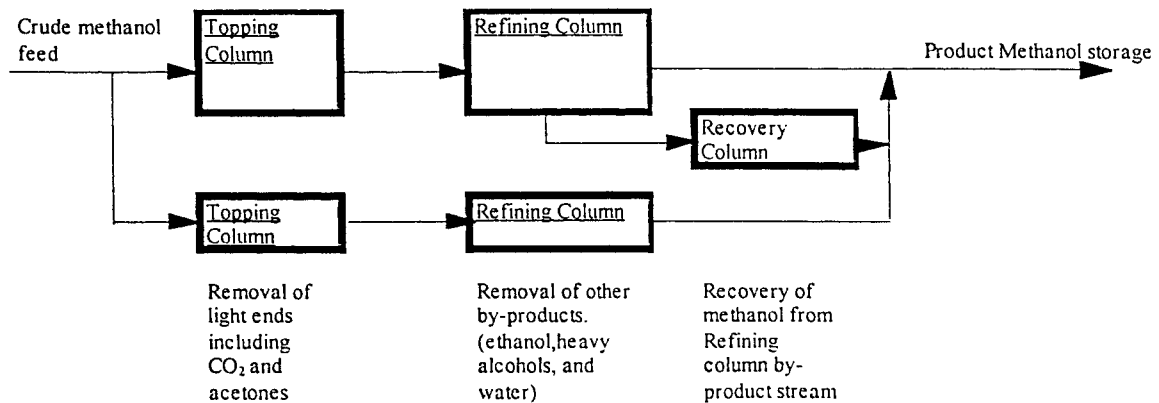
Crude methanol feed

Topping Column

Refining Column

Product Methanol storage

Recovery Column

Topping Column

Refining Column

Removal of light ends including $CO_2$ and acetones

Removal of other by-products. (ethanol,heavy alcohols, and water)

Recovery of methanol from Refining column by-product stream